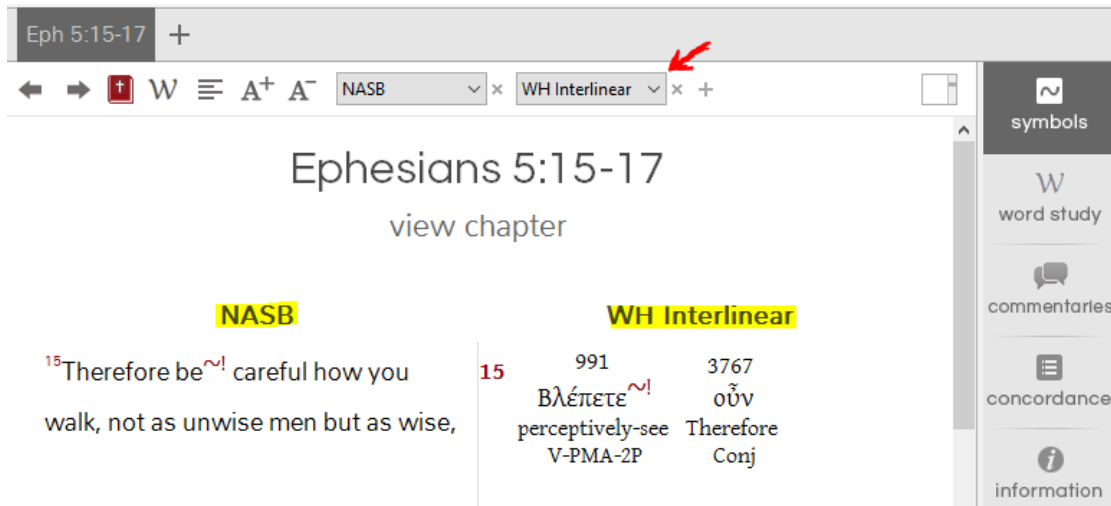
Eph 5:15-17 +

W A+ A− NASB × WH Interlinear × +

symbols

W word study

commentaries

concordance

information

Ephesians 5:15-17

view chapter

NASB

WH Interlinear

$^{15}$Therefore be~! careful how you walk, not as unwise men but as wise,

15

| 991 | 3767 |
|---|---|
| Βλέπετε~! | οὖν |
| perceptively-see | Therefore |
| V-PMA-2P | Conj |